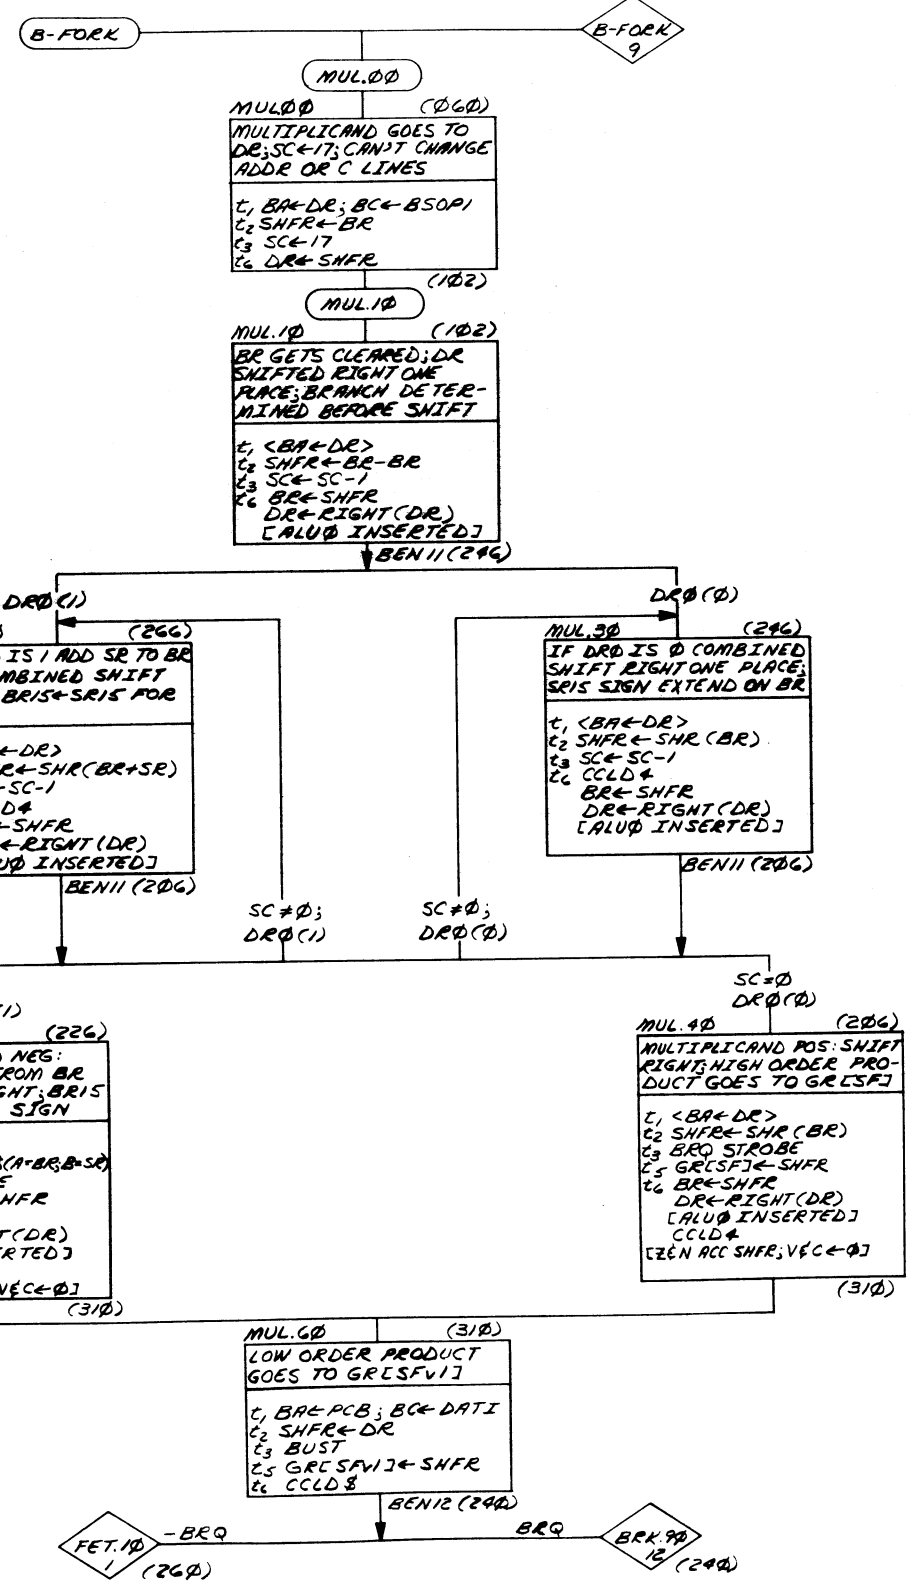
B-FORK

B-FORK 9

MUL.ØØ

MULØØ (Ø6Ø)

MULTIPLICAND GOES TO DR;SC←17;CAN'T CHANGE ADDR OR C LINES

$t_1$ BA←DR; BC←BSOP1
$t_2$ SHFR←BR
$t_3$ SC←17
$t_6$ DR←SHFR

(1Ø2)

MUL.1Ø

MUL.1Ø (1Ø2)

BR GETS CLEARED; DR SHIFTED RIGHT ONE PLACE; BRANCH DETERMINED BEFORE SHIFT

$t_1$ <BA←DR>
$t_2$ SHFR←BR-BR
$t_3$ SC←SC-1
$t_6$ BR←SHFR
DR←RIGHT(DR)
[ALUØ INSERTED]

BEN11(246)

DRØ(1)

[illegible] (266)

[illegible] IS 1 ADD SR TO BR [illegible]MBINED SHIFT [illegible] BR15←SR15 FOR

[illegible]←DR>
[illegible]R←SHR(BR+SR)
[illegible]-SC-1
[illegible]D4
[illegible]-SHFR
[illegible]←RIGNT(DR)
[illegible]UØ INSERTED]

BEN11 (2Ø6)

SC≠Ø; DRØ(1)

SC≠Ø; DRØ(Ø)

DRØ(Ø)

MUL.3Ø (246)

IF DRØ IS Ø COMBINED SHIFT RIGHT ONE PLACE; SR15 SIGN EXTEND ON BR

$t_1$ <BA←DR>
$t_2$ SHFR←SHR(BR)
$t_3$ SC←SC-1
$t_6$ CCLD4
BR←SHFR
DR←RIGNT(DR)
[ALUØ INSERTED]

BEN11 (2Ø6)

SC=Ø
DRØ(Ø)

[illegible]1)

(226)

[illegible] NEG: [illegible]ROM BR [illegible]GHT; BR15 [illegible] SIGN

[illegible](A=BR;B=SR)
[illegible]E
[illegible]HFR
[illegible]T(DR)
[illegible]RTED]
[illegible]V¢C←Ø]

(31Ø)

MUL.4Ø (2Ø6)

MULTIPLICAND POS: SHIFT RIGHT; HIGH ORDER PRODUCT GOES TO GR[SF]

$t_1$ <BA←DR>
$t_2$ SHFR←SHR(BR)
$t_3$ BRQ STROBE
$t_5$ GR[SF]←SHFR
$t_6$ BR←SHFR
DR←RIGHT(DR)
[ALUØ INSERTED]
CCLD4
[ZćN ACC SHFR; V¢C←Ø]

(31Ø)

MUL.6Ø (31Ø)

LOW ORDER PRODUCT GOES TO GR[SFv1]

$t_1$ BA←PCB; BC←DATI
$t_2$ SHFR←DR
$t_3$ BUST
$t_5$ GR[SFv1]←SHFR
$t_6$ CCLD8

BEN12 (24Ø)

-BRQ

BRQ

FET.1Ø 1

(26Ø)

BRK.9Ø 12

(24Ø)